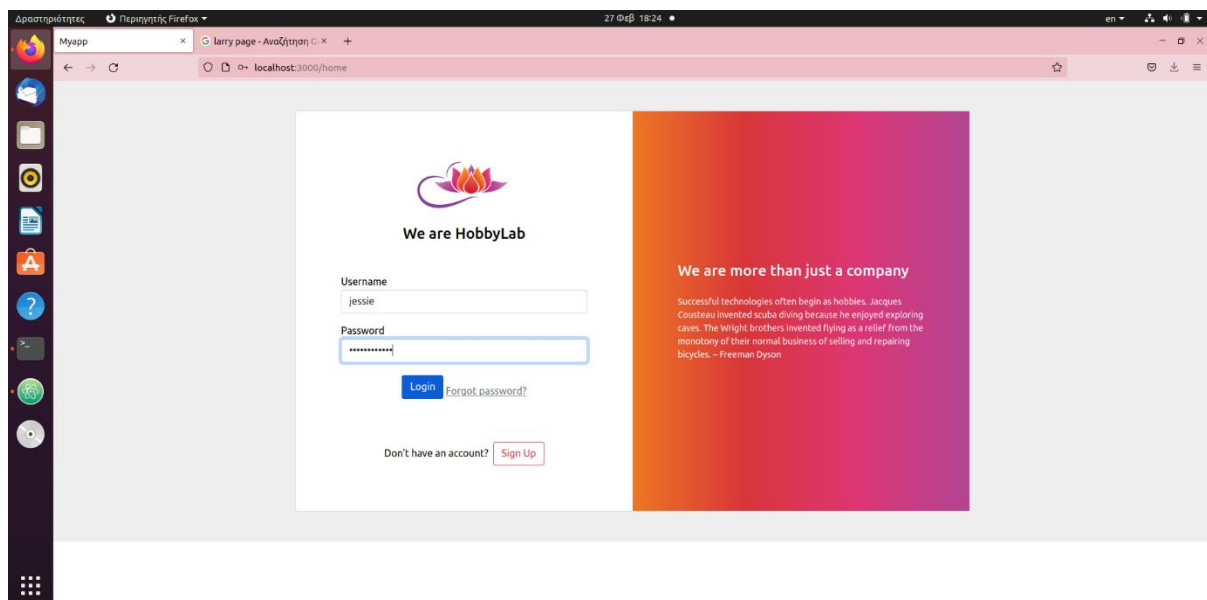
Δραστηριότητες Περιηγητής Firefox ▾ 27 Φεβ 18:24 ● en ▾

Myapp ×
larry page - Αναζήτηση G ×
+

localhost:3000/home

We are HobbyLab

Username
jessie
Password
••••••••••••
Login Forgot password?

Don't have an account? Sign Up

We are more than just a company

Successful technologies often begin as hobbies. Jacques Cousteau invented scuba diving because he enjoyed exploring caves. The Wright brothers invented flying as a relief from the monotony of their normal business of selling and repairing bicycles. – Freeman Dyson